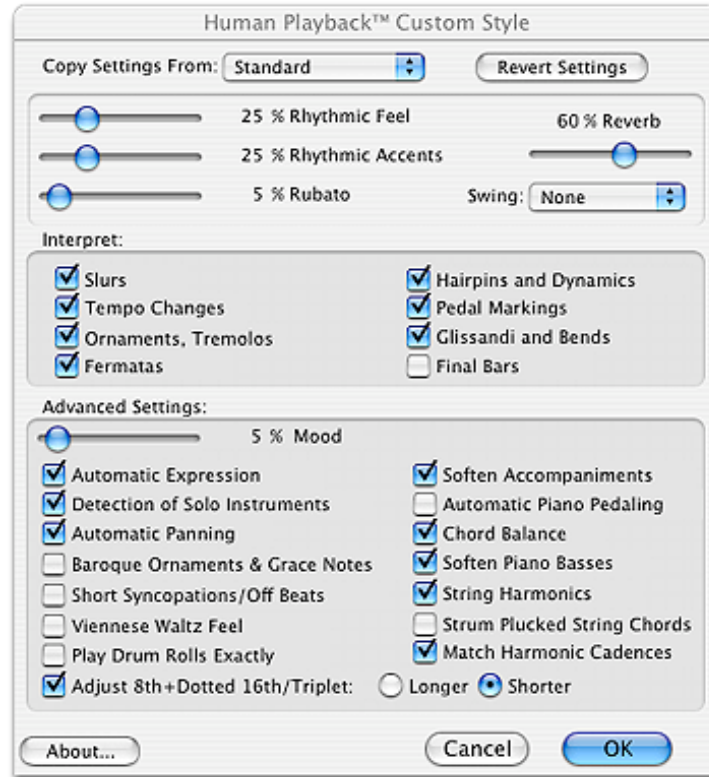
Human Playback™ Custom Style

Copy Settings From: Standard

Revert Settings

25 % Rhythmic Feel

25 % Rhythmic Accents

5 % Rubato

60 % Reverb

Swing: None

Interpret:

Slurs
Tempo Changes
Ornaments, Tremolos
Fermatas

Hairpins and Dynamics
Pedal Markings
Glissandi and Bends
Final Bars

Advanced Settings:

5 % Mood

Automatic Expression
Detection of Solo Instruments
Automatic Panning
Baroque Ornaments & Grace Notes
Short Syncopations/Off Beats
Viennese Waltz Feel
Play Drum Rolls Exactly
Adjust 8th+Dotted 16th/Triplet:

Soften Accompaniments
Automatic Piano Pedaling
Chord Balance
Soften Piano Basses
String Harmonics
Strum Plucked String Chords
Match Harmonic Cadences

Longer
Shorter

About...

Cancel

OK